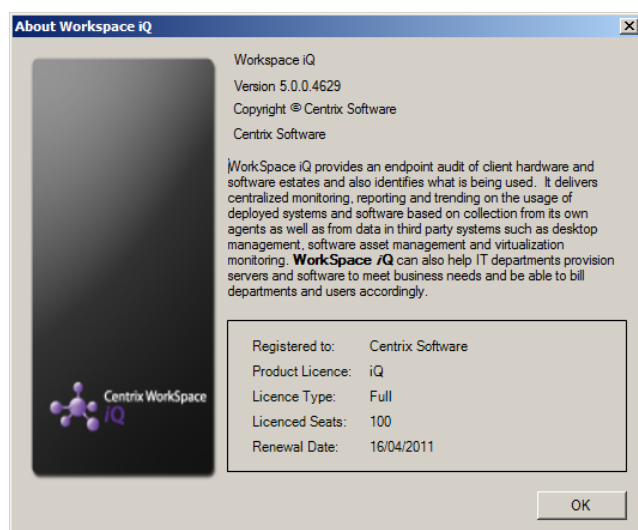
About Workspace iQ

X

Centrix WorkSpace iQ

Workspace iQ

Version 5.0.0.4629

Copyright © Centrix Software

Centrix Software

WorkSpace iQ provides an endpoint audit of client hardware and software estates and also identifies what is being used. It delivers centralized monitoring, reporting and trending on the usage of deployed systems and software based on collection from its own agents as well as from data in third party systems such as desktop management, software asset management and virtualization monitoring. **WorkSpace *iQ*** can also help IT departments provision servers and software to meet business needs and be able to bill departments and users accordingly.

| | |
|---|---|
| Registered to: | Centrix Software |
| Product Licence: | iQ |
| Licence Type: | Full |
| Licenced Seats: | 100 |
| Renewal Date: | 16/04/2011 |

OK